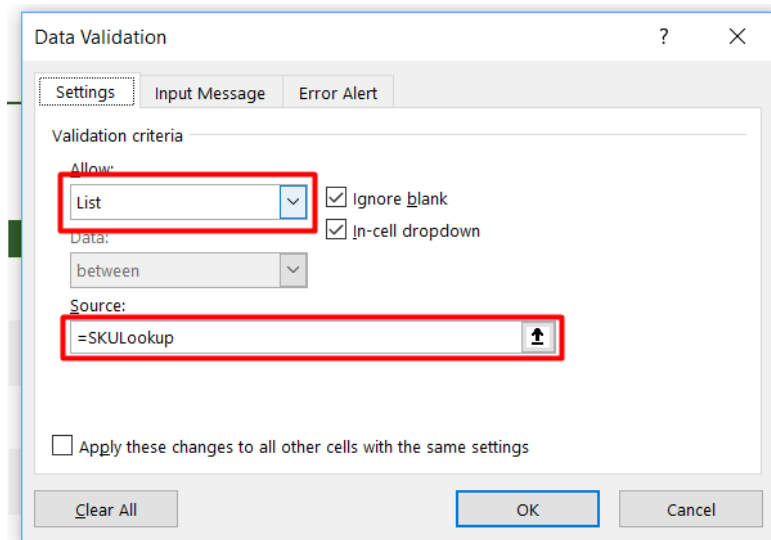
Data Validation

?

Settings | Input Message | Error Alert

Validation criteria

Allow:

List

Ignore blank

In-cell dropdown

Data:

between

Source:

=SKULookup

Apply these changes to all other cells with the same settings

Clear All

OK

Cancel